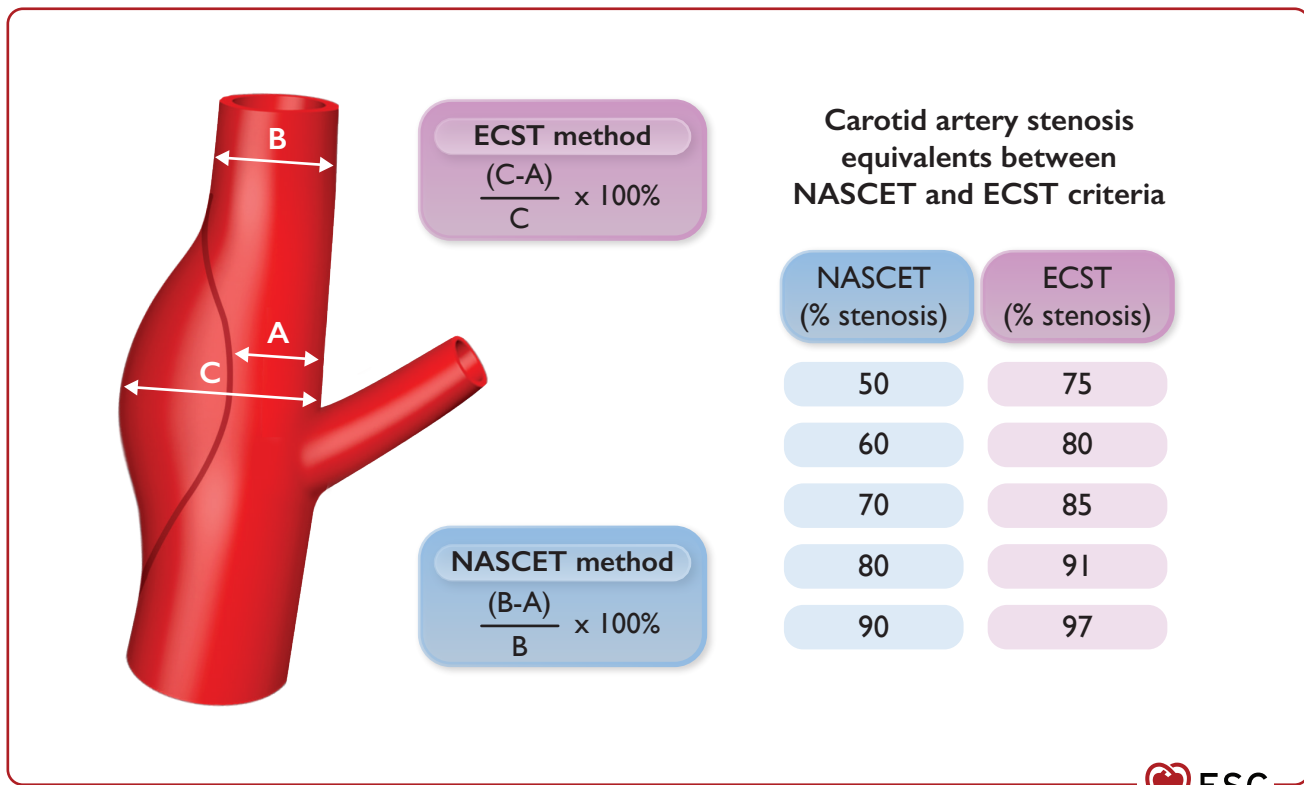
B

A

C

ECST method
$\frac{(C-A)}{C}$ x 100%

NASCET method
$\frac{(B-A)}{B}$ x 100%

Carotid artery stenosis equivalents between NASCET and ECST criteria

| NASCET (% stenosis) | ECST (% stenosis) |
|---|---|
| 50 | 75 |
| 60 | 80 |
| 70 | 85 |
| 80 | 91 |
| 90 | 97 |

ESC